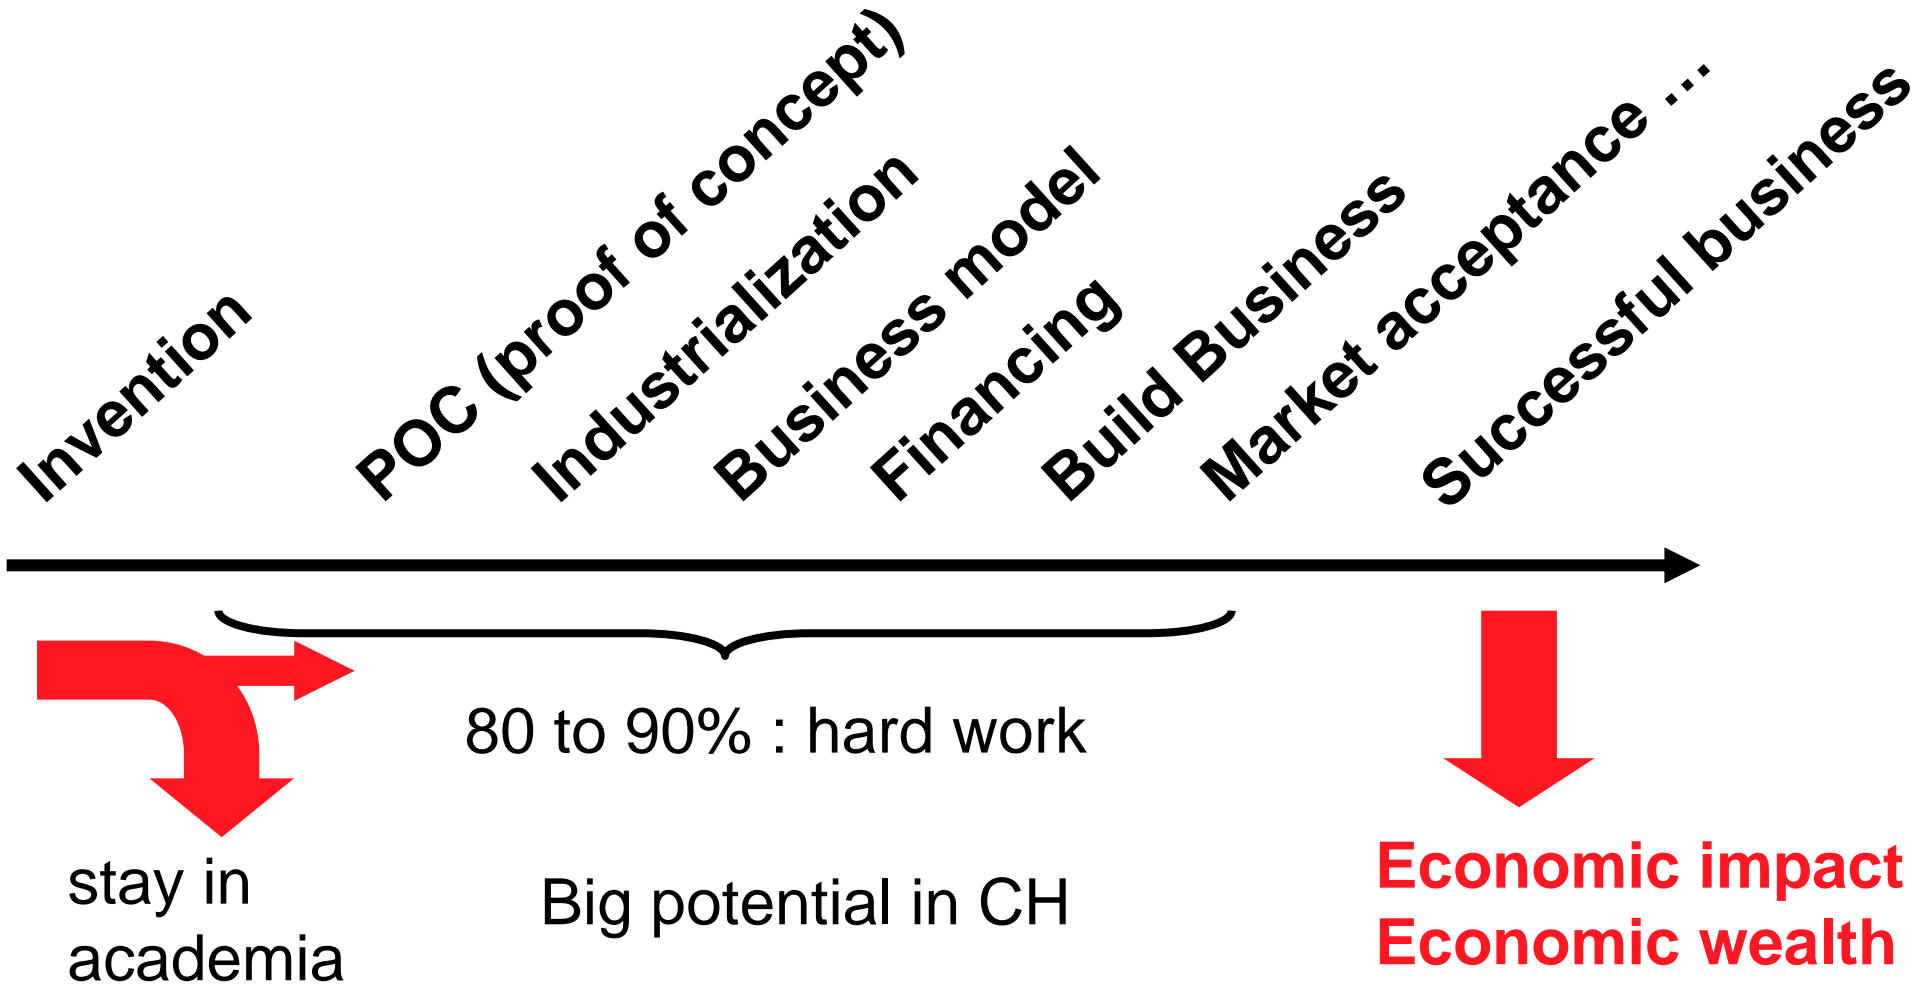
Invention
POC (proof of concept)
Industrialization
Business model
Financing
Build Business
Market acceptance ...
Successful business

80 to 90% : hard work

stay in academia

Big potential in CH

Economic impact
Economic wealth